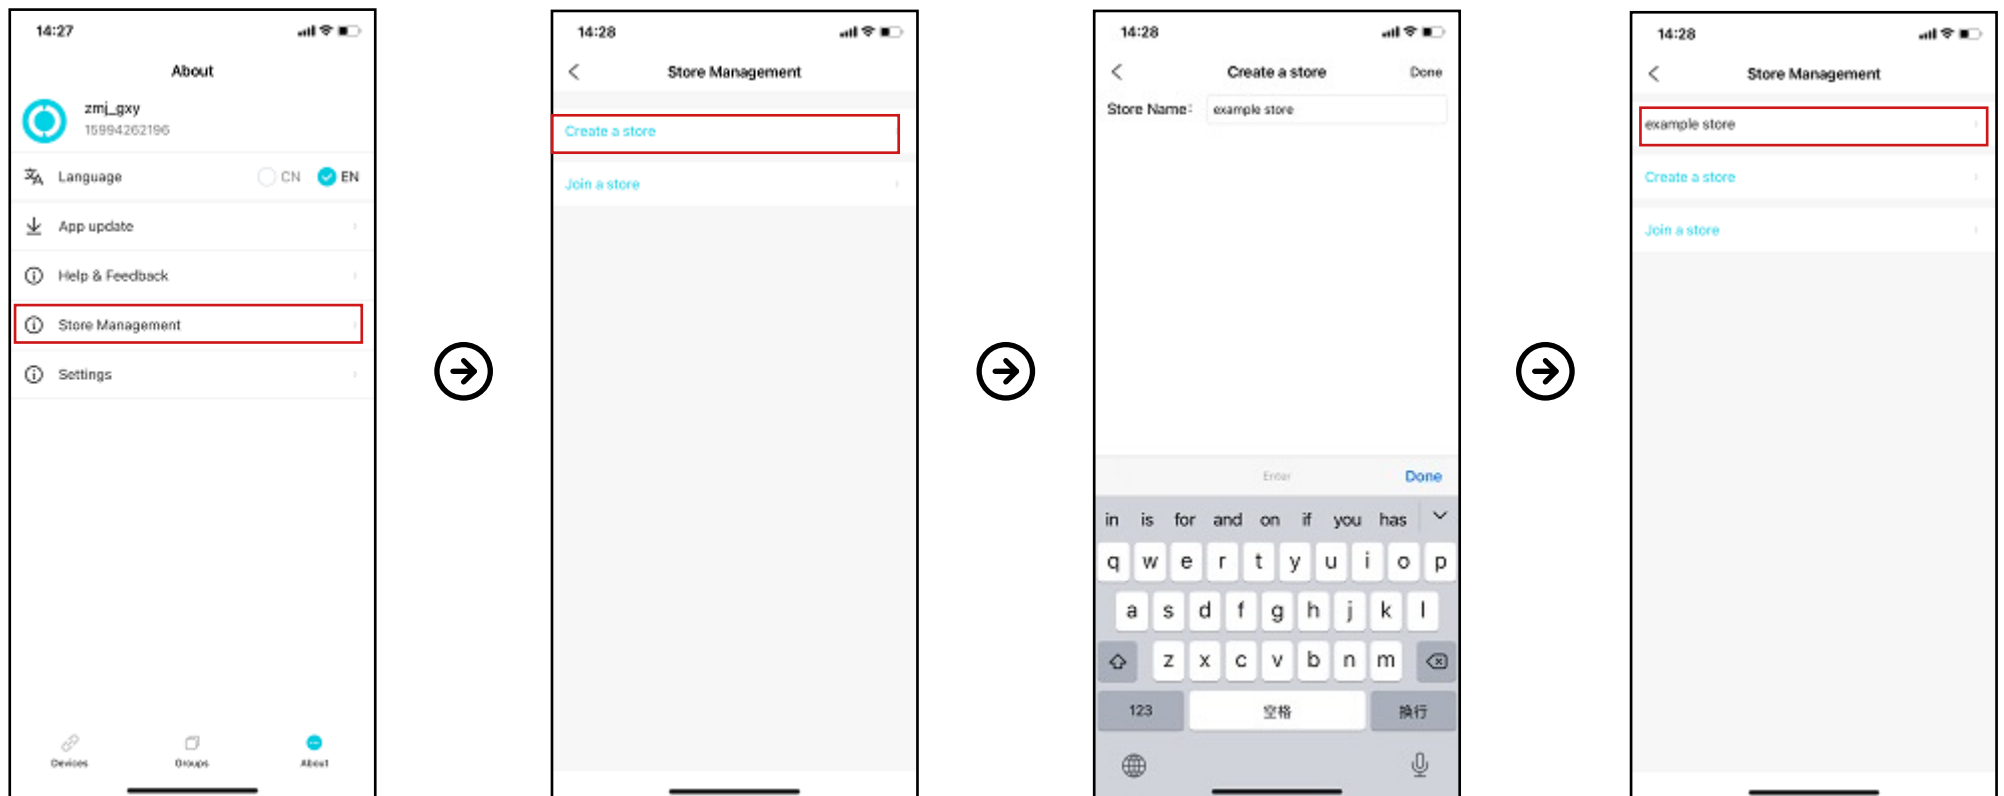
14:27

About

zmj_gxy
15994262196

Language CN EN

App update

Help & Feedback

Store Management

Settings

Devices Groups About

14:28

Store Management

Create a store

Join a store

14:28

Create a store Done

Store Name: example store

Enter Done

in is for and on if you has

q w e r t y u i o p

a s d f g h j k l

z x c v b n m

123 空格 换行

14:28

Store Management

example store

Create a store

Join a store